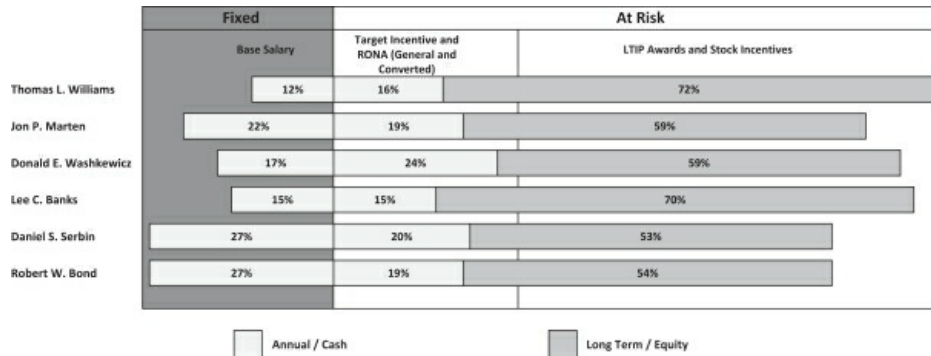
| | Fixed | At Risk | |
|---|---|---|---|
| | Base Salary | Target Incentive and RONA (General and Converted) | LTIP Awards and Stock Incentives |
| Thomas L. Williams | 12% | 16% | 72% |
| Jon P. Marten | 22% | 19% | 59% |
| Donald E. Washkewicz | 17% | 24% | 59% |
| Lee C. Banks | 15% | 15% | 70% |
| Daniel S. Serbin | 27% | 20% | 53% |
| Robert W. Bond | 27% | 19% | 54% |

Annual / Cash

Long Term / Equity